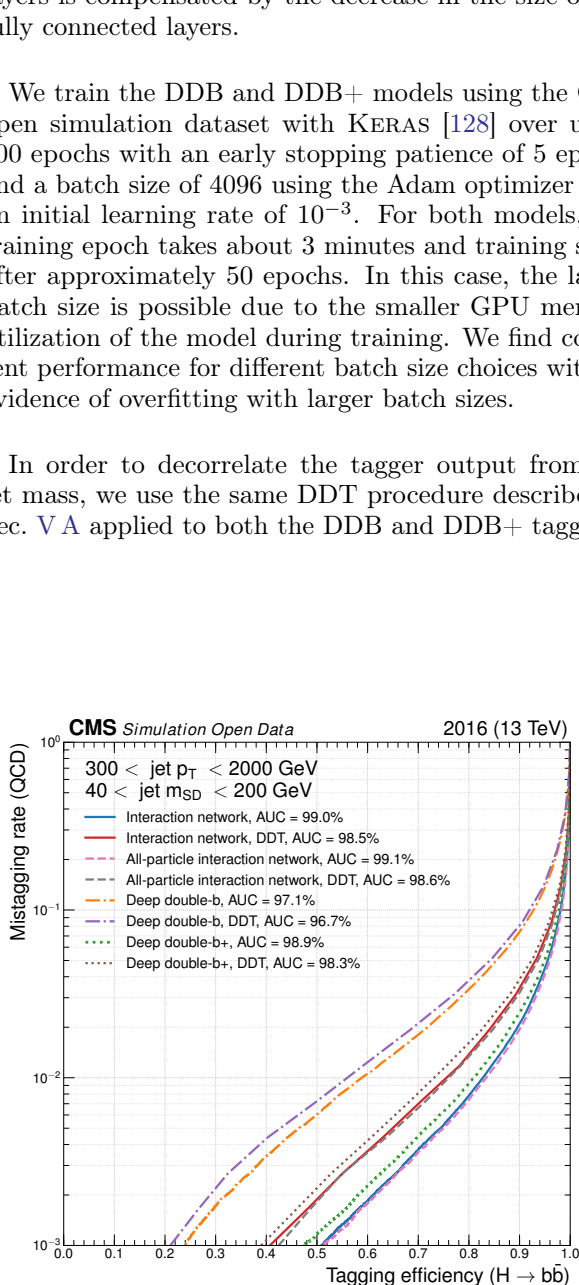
layers is compensated by the decrease in the size of fully connected layers.

We train the DDB and DDB+ models using the open simulation dataset with KERAS [128] over 00 epochs with an early stopping patience of 5 ep and a batch size of 4096 using the Adam optimizer n initial learning rate of $10^{-3}$. For both models, raining epoch takes about 3 minutes and training s fter approximately 50 epochs. In this case, the la atch size is possible due to the smaller GPU mem tilization of the model during training. We find co ent performance for different batch size choices wit vidence of overfitting with larger batch sizes.

In order to decorrelate the tagger output from et mass, we use the same DDT procedure describ ec. V A applied to both the DDB and DDB+ tagg

CMS Simulation Open Data 2016 (13 TeV)

300 < jet $p_T$ < 2000 GeV
40 < jet $m_{SD}$ < 200 GeV
Interaction network, AUC = 99.0%
Interaction network, DDT, AUC = 98.5%
All-particle interaction network, AUC = 99.1%
All-particle interaction network, DDT, AUC = 98.6%
Deep double-b, AUC = 97.1%
Deep double-b, DDT, AUC = 96.7%
Deep double-b+, AUC = 98.9%
Deep double-b+, DDT, AUC = 98.3%

Mistagging rate (QCD)
$10^0$
$10^{-1}$
$10^{-2}$
$10^{-3}$
0.0 0.1 0.2 0.3 0.4 0.5 0.6 0.7 0.8 0.9 1.0
Tagging efficiency ($H \rightarrow b\bar{b}$)